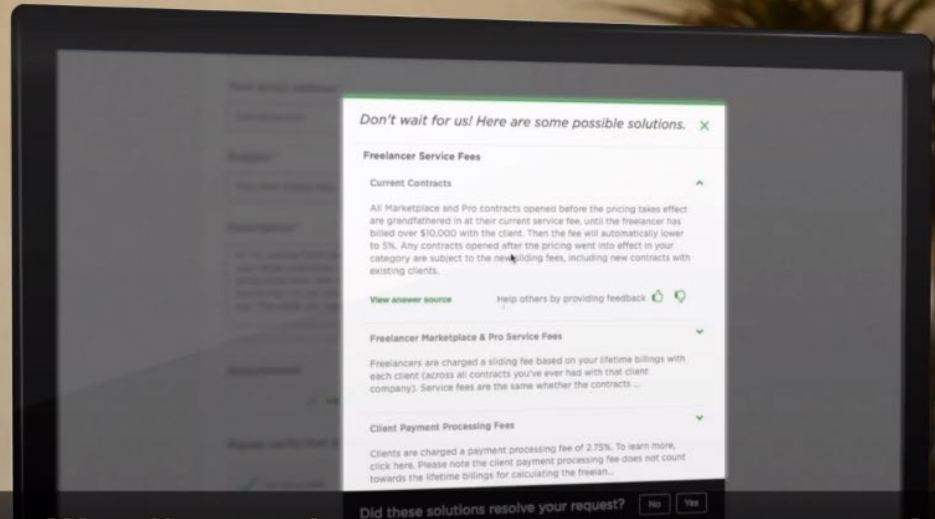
Don't wait for us! Here are some possible solutions.

Freelancer Service Fees

Current Contracts

All Marketplace and Pro contracts opened before the pricing takes effect are grandfathered in at their current service fee, until the freelancer has billed over $10,000 with the client. Then the fee will automatically lower to 5%. Any contracts opened after the pricing went into effect in your category are subject to the new sliding fees, including new contracts with existing clients.

View answer source

Help others by providing feedback

Freelancer Marketplace & Pro Service Fees

Freelancers are charged a sliding fee based on your lifetime billings with each client (across all contracts you've ever had with that client company). Service fees are the same whether the contracts ...

Client Payment Processing Fees

Clients are charged a payment processing fee of 2.75%. To learn more, click here. Please note the client payment processing fee does not count towards the lifetime billings for calculating the freelan...

Did these solutions resolve your request?

No

Yes

Your email address

Subject

Description

Attachments

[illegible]